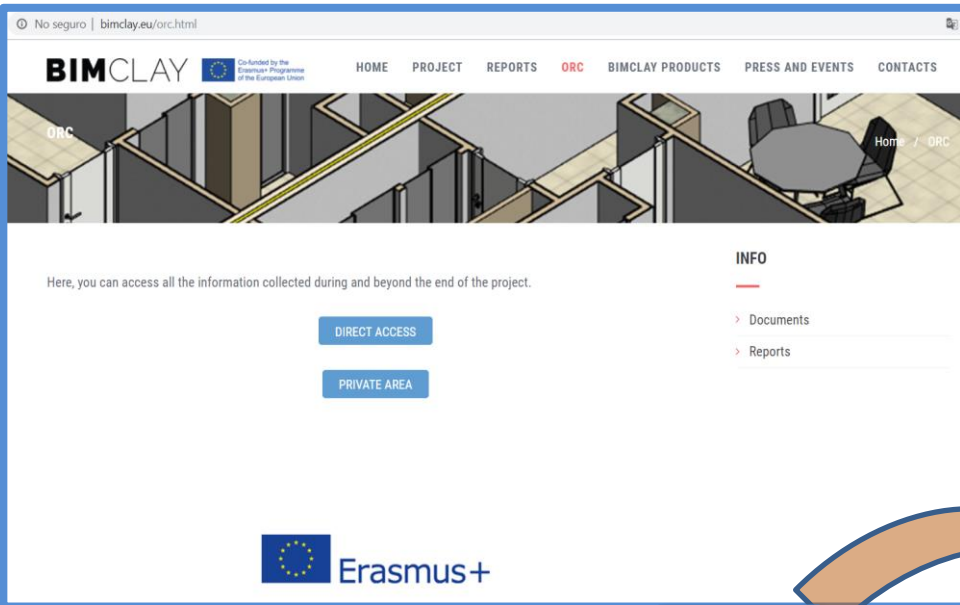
No seguro | bimclay.eu/orc.html

BIMCLAY Co-funded by the Erasmus+ Programme of the European Union

HOME PROJECT REPORTS ORC BIMCLAY PRODUCTS PRESS AND EVENTS CONTACTS

ORC

Home / ORC

Here, you can access all the information collected during and beyond the end of the project.

DIRECT ACCESS

PRIVATE AREA

INFO

› Documents

› Reports

Erasmus+